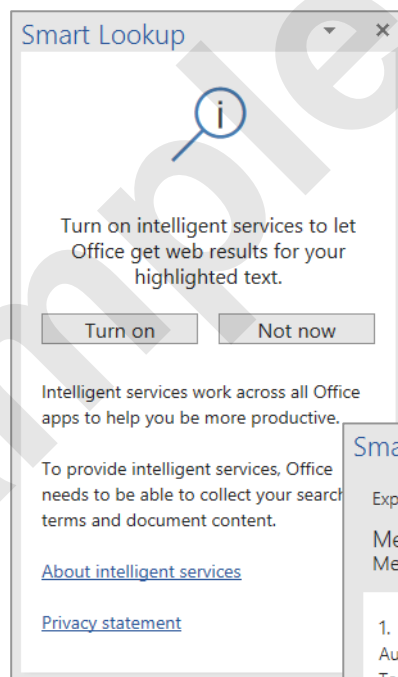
Smart Lookup

Turn on intelligent services to let Office get web results for your highlighted text.

Turn on

Not now

Intelligent services work across all Office apps to help you be more productive.

To provide intelligent services, Office needs to be able to collect your search terms and document content.

About intelligent services

Privacy statement

Sma

Exp

Me
Me

1.
Au
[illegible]

Sample